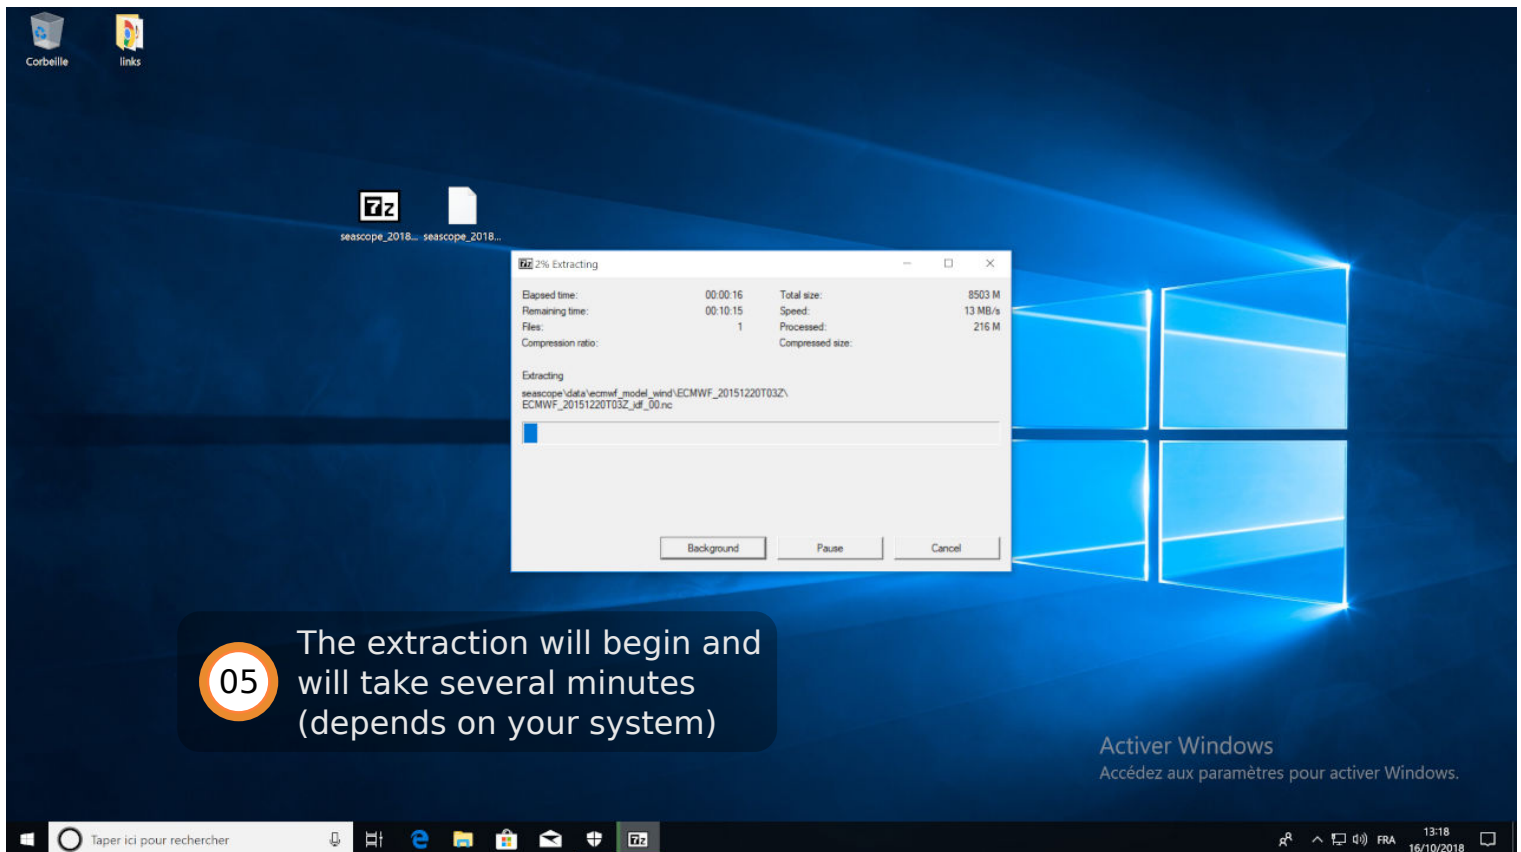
Corbeille

links

7z

seascope_2018... seascope_2018...

2% Extracting

| Elapsed time: | 00:00:16 | Total size: | 8503 M |
|---|---|---|---|
| Remaining time: | 00:10:15 | Speed: | 13 MB/s |
| Files: | 1 | Processed: | 216 M |
| Compression ratio: | | Compressed size: | |

Extracting

seascope\data\ecmwf_model_wind\ECMWF_20151220T03Z\ ECMWF_20151220T03Z_idf_00.nc

Background Pause Cancel

05 The extraction will begin and will take several minutes (depends on your system)

Activer Windows
Accédez aux paramètres pour activer Windows.

Taper ici pour rechercher

FRA 13:18 16/10/2018